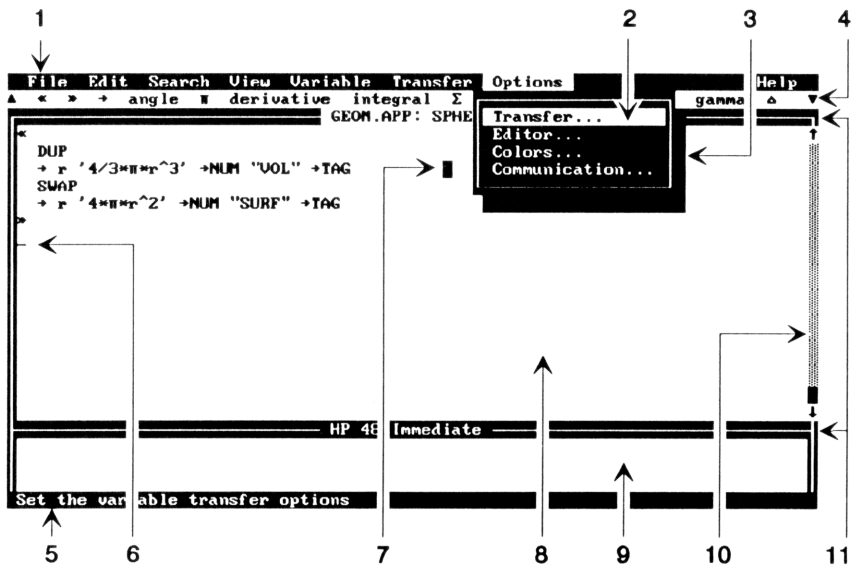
1 2 3 4

File Edit Search View Variable Transfer Options Help

▲ « » → angle π derivative integral Σ gamma ∆ ▼

GEOM.APP: SPHE

Transfer...
Editor...
Colors...
Communication...

«
DUP
→ r '4/3*π*r^3' →NUM "VOL" →TAG
SWAP
→ r '4*π*r^2' →NUM "SURF" →TAG
»

HP 48 Immediate

Set the variable transfer options

5 6 7 8 9 10 11